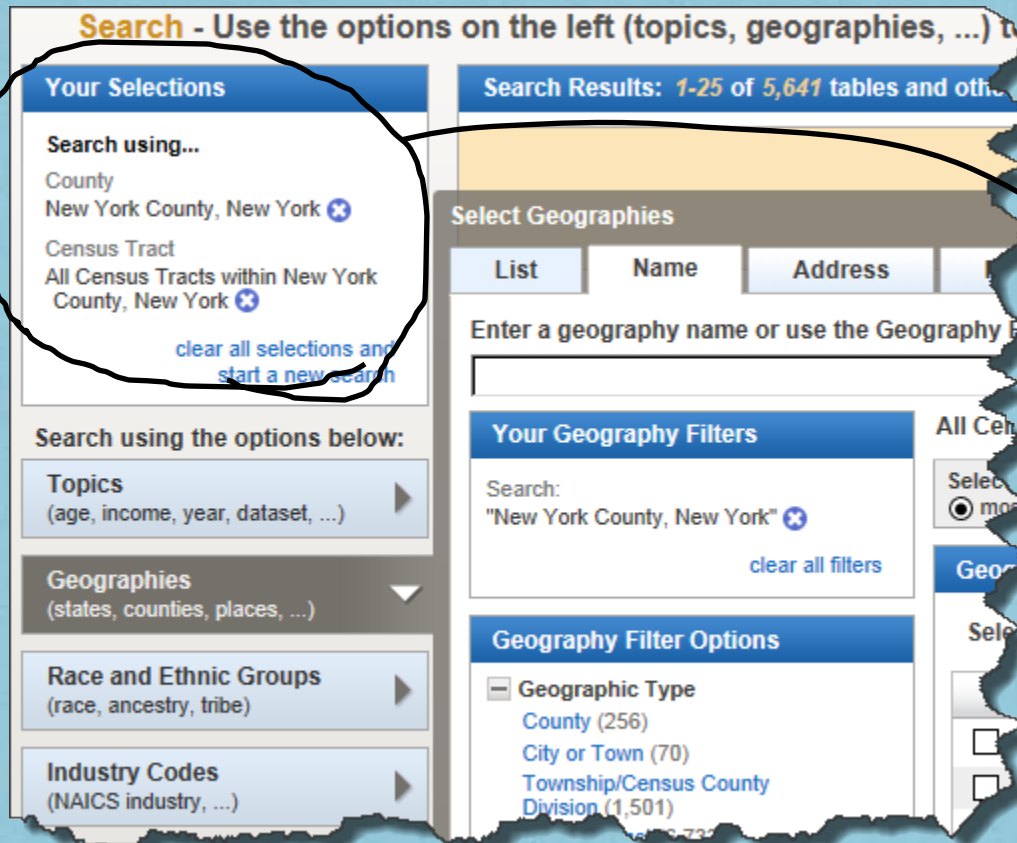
Search - Use the options on the left (topics, geographies, ...) t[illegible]

Your Selections

Search using...

County
New York County, New York

Census Tract
All Census Tracts within New York County, New York

clear all selections and start a new search

Search using the options below:

Topics
(age, income, year, dataset, ...)

Geographies
(states, counties, places, ...)

Race and Ethnic Groups
(race, ancestry, tribe)

Industry Codes
(NAICS industry, ...)

Search Results: 1-25 of 5,641 tables and oth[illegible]

Select Geographies

List | Name | Address | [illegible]

Enter a geography name or use the Geography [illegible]

Your Geography Filters

Search:
"New York County, New York"

clear all filters

Geography Filter Options

Geographic Type
County (256)
City or Town (70)
Township/Census County Division (1,501)
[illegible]

All Ce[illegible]

Selec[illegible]
mo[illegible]

Geo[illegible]

Sele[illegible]